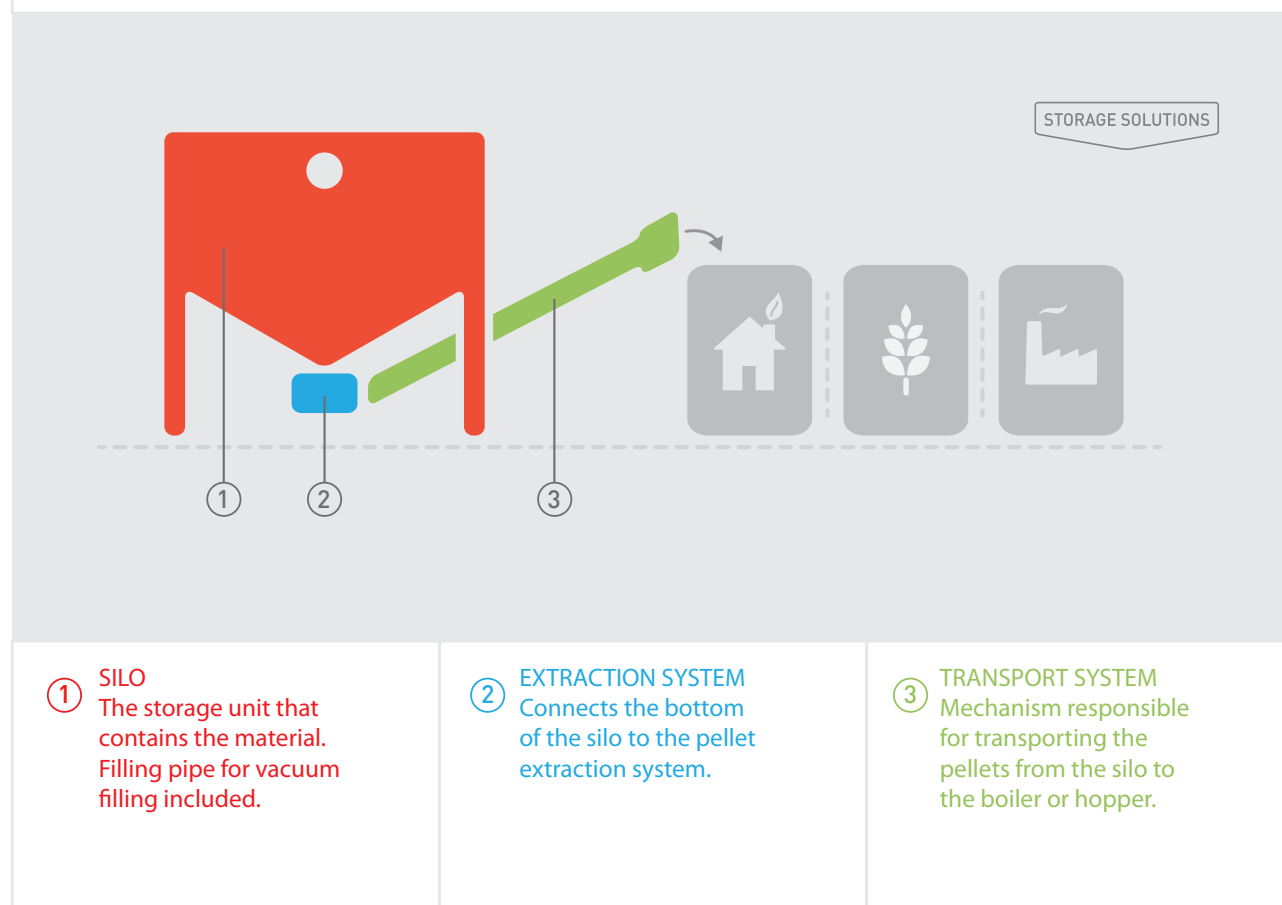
STORAGE SOLUTIONS

1

2

3

1 SILO
The storage unit that contains the material. Filling pipe for vacuum filling included.

2 EXTRACTION SYSTEM
Connects the bottom of the silo to the pellet extraction system.

3 TRANSPORT SYSTEM
Mechanism responsible for transporting the pellets from the silo to the boiler or hopper.